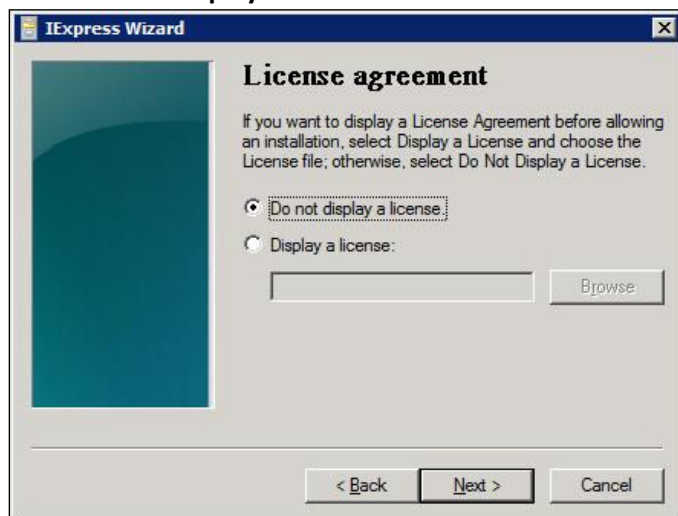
IExpress Wizard

License agreement

If you want to display a License Agreement before allowing an installation, select Display a License and choose the License file; otherwise, select Do Not Display a License.

Do not display a license.

Display a license:

Browse

< Back

Next >

Cancel